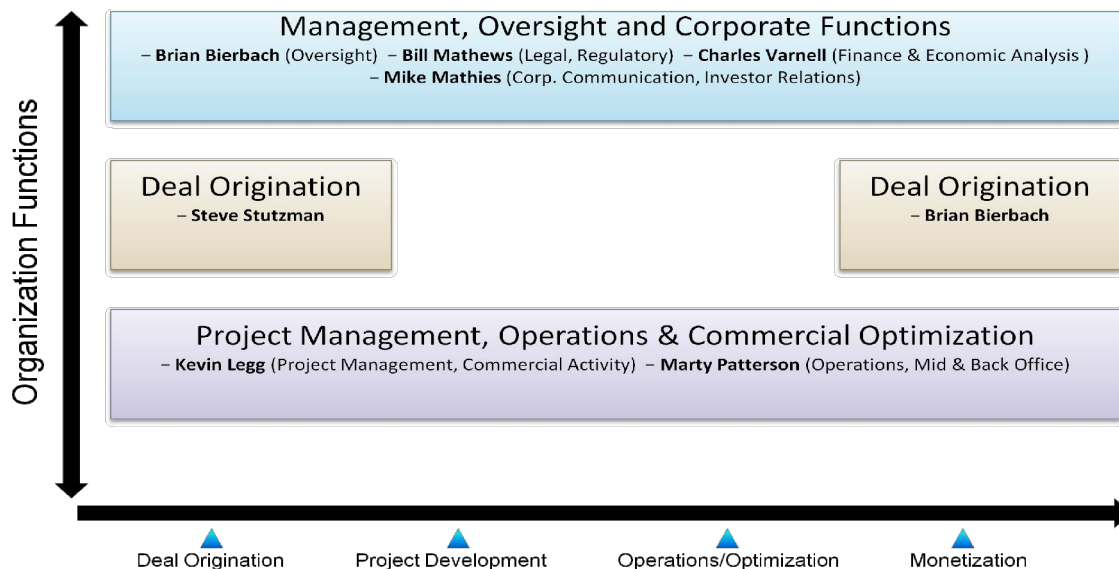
Organization Functions

Management, Oversight and Corporate Functions
– Brian Bierbach (Oversight) – Bill Mathews (Legal, Regulatory) – Charles Varnell (Finance & Economic Analysis )
– Mike Mathies (Corp. Communication, Investor Relations)

Deal Origination
– Steve Stutzman

Deal Origination
– Brian Bierbach

Project Management, Operations & Commercial Optimization
– Kevin Legg (Project Management, Commercial Activity) – Marty Patterson (Operations, Mid & Back Office)

Deal Origination
Project Development
Operations/Optimization
Monetization